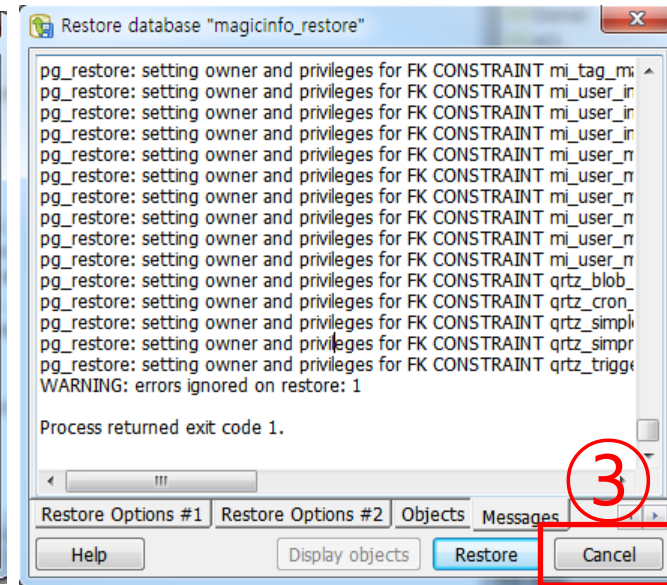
Restore database "magicinfo_restore"

pg_restore: setting owner and privileges for FK CONSTRAINT mi_tag_ma
pg_restore: setting owner and privileges for FK CONSTRAINT mi_user_ir
pg_restore: setting owner and privileges for FK CONSTRAINT mi_user_ir
pg_restore: setting owner and privileges for FK CONSTRAINT mi_user_ir
pg_restore: setting owner and privileges for FK CONSTRAINT mi_user_m
pg_restore: setting owner and privileges for FK CONSTRAINT mi_user_m
pg_restore: setting owner and privileges for FK CONSTRAINT mi_user_m
pg_restore: setting owner and privileges for FK CONSTRAINT mi_user_m
pg_restore: setting owner and privileges for FK CONSTRAINT mi_user_m
pg_restore: setting owner and privileges for FK CONSTRAINT mi_user_m
pg_restore: setting owner and privileges for FK CONSTRAINT qrtz_blob_
pg_restore: setting owner and privileges for FK CONSTRAINT qrtz_cron_
pg_restore: setting owner and privileges for FK CONSTRAINT qrtz_simpl
pg_restore: setting owner and privileges for FK CONSTRAINT qrtz_simpr
pg_restore: setting owner and privileges for FK CONSTRAINT qrtz_trigge
WARNING: errors ignored on restore: 1

Process returned exit code 1.

Ⅲ

③

Restore Options #1 | Restore Options #2 | Objects | Messages

Help | Display objects | Restore | Cancel